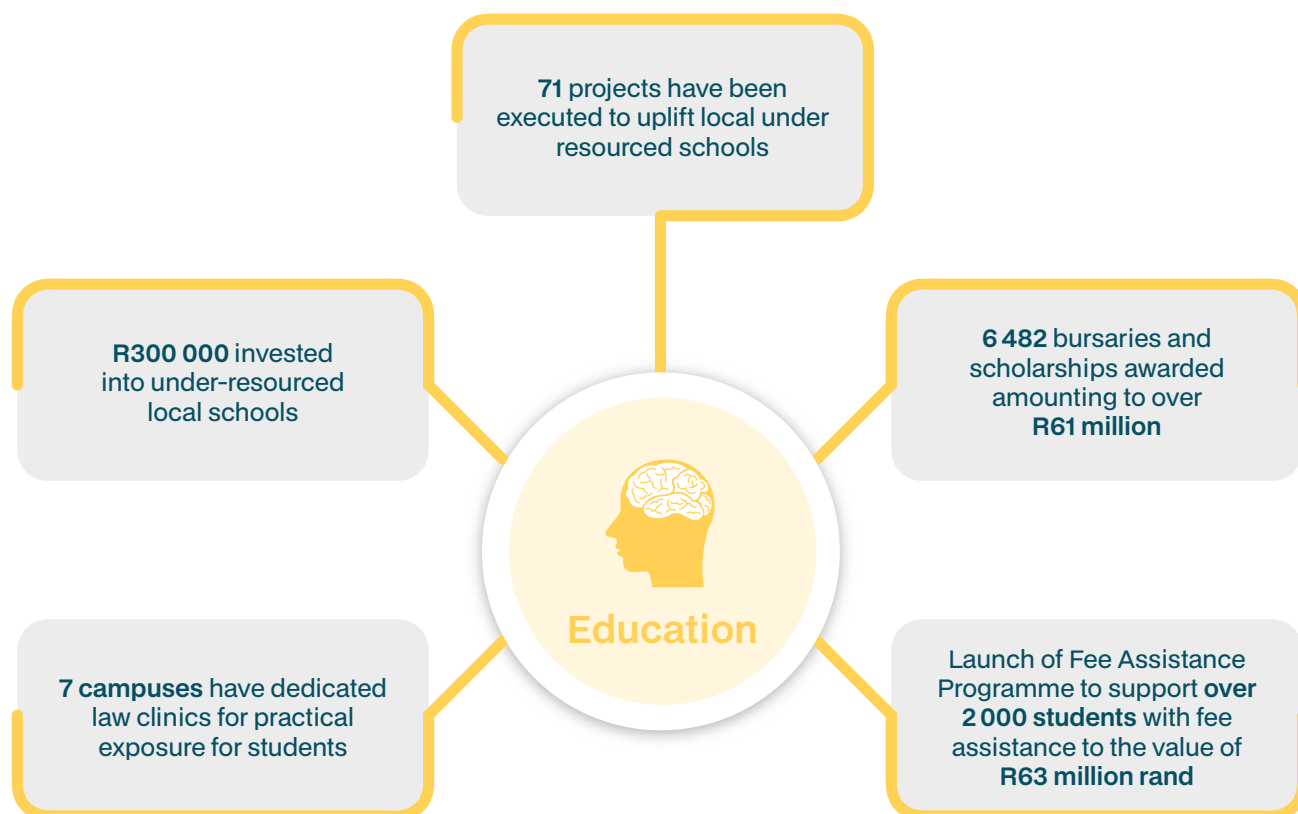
71 projects have been executed to uplift local under resourced schools

R300 000 invested into under-resourced local schools

6 482 bursaries and scholarships awarded amounting to over R61 million

Education

7 campuses have dedicated law clinics for practical exposure for students

Launch of Fee Assistance Programme to support over 2 000 students with fee assistance to the value of R63 million rand